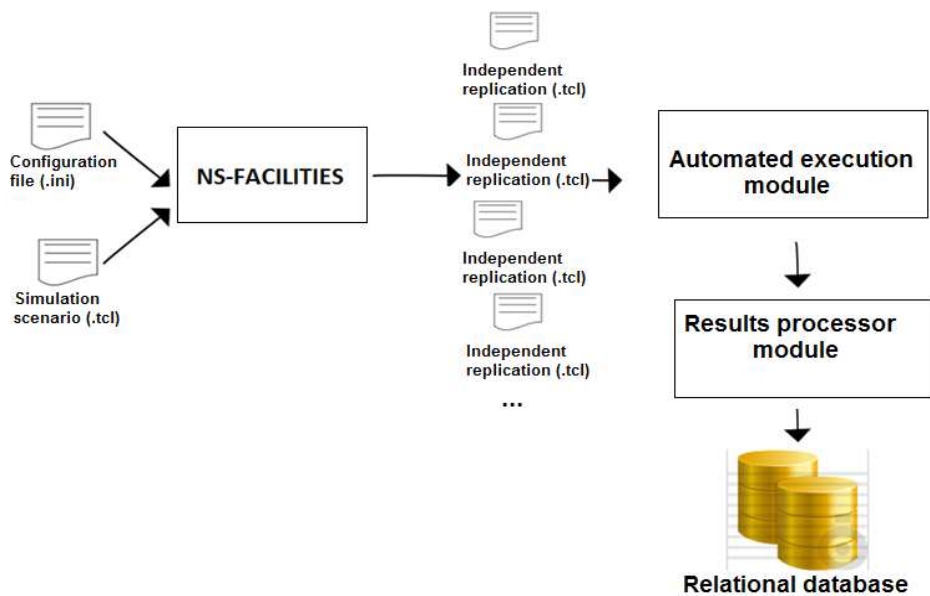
Configuration file (.ini)

Simulation scenario (.tcl)

NS-FACILITIES

Independent replication (.tcl)

Independent replication (.tcl)

Independent replication (.tcl)

Independent replication (.tcl)

...

Automated execution module

Results processor module

Relational database